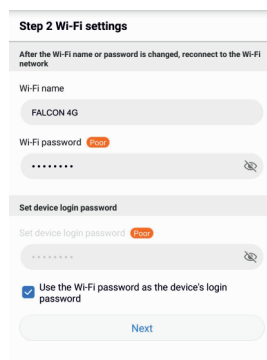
Step 2 Wi-Fi settings

After the Wi-Fi name or password is changed, reconnect to the Wi-Fi network

Wi-Fi name

FALCON 4G

Wi-Fi password Poor

••••••••

Set device login password

Set device login password Poor

••••••••

Use the Wi-Fi password as the device's login password

Next